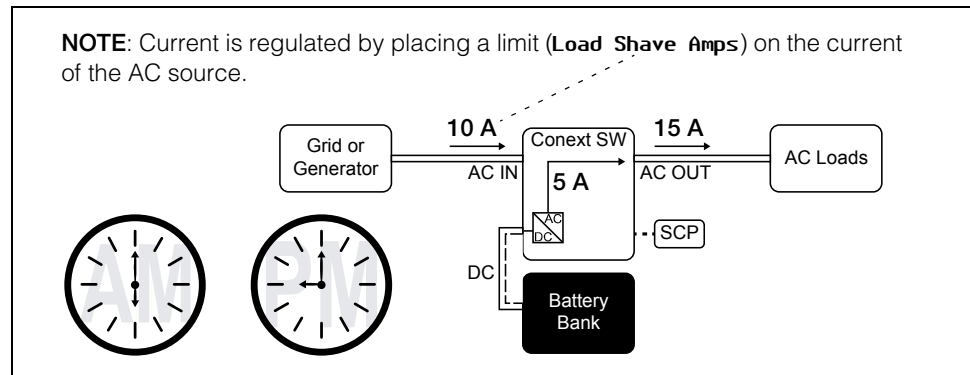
**NOTE**: Current is regulated by placing a limit (Load Shave Amps) on the current of the AC source.

Grid or Generator

10 A

AC IN

Conext SW

5 A

15 A

AC OUT

AC Loads

AC

DC

SCP

DC

Battery Bank

AM

PM